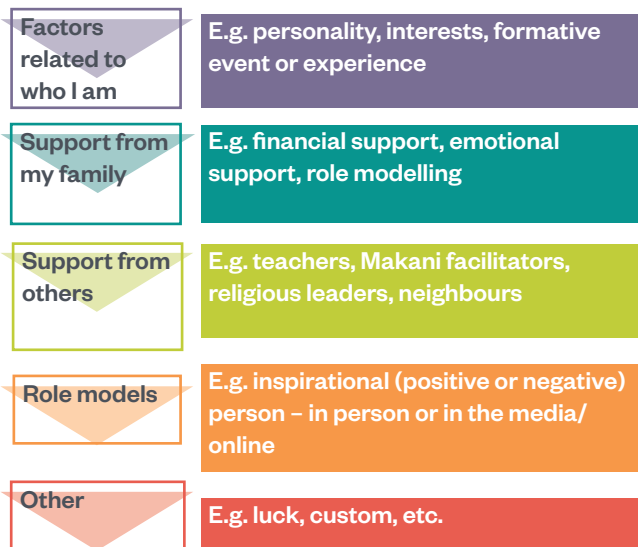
Factors related to who I am

E.g. personality, interests, formative event or experience

Support from my family

E.g. financial support, emotional support, role modelling

Support from others

E.g. teachers, Makani facilitators, religious leaders, neighbours

Role models

E.g. inspirational (positive or negative) person – in person or in the media/ online

Other

E.g. luck, custom, etc.